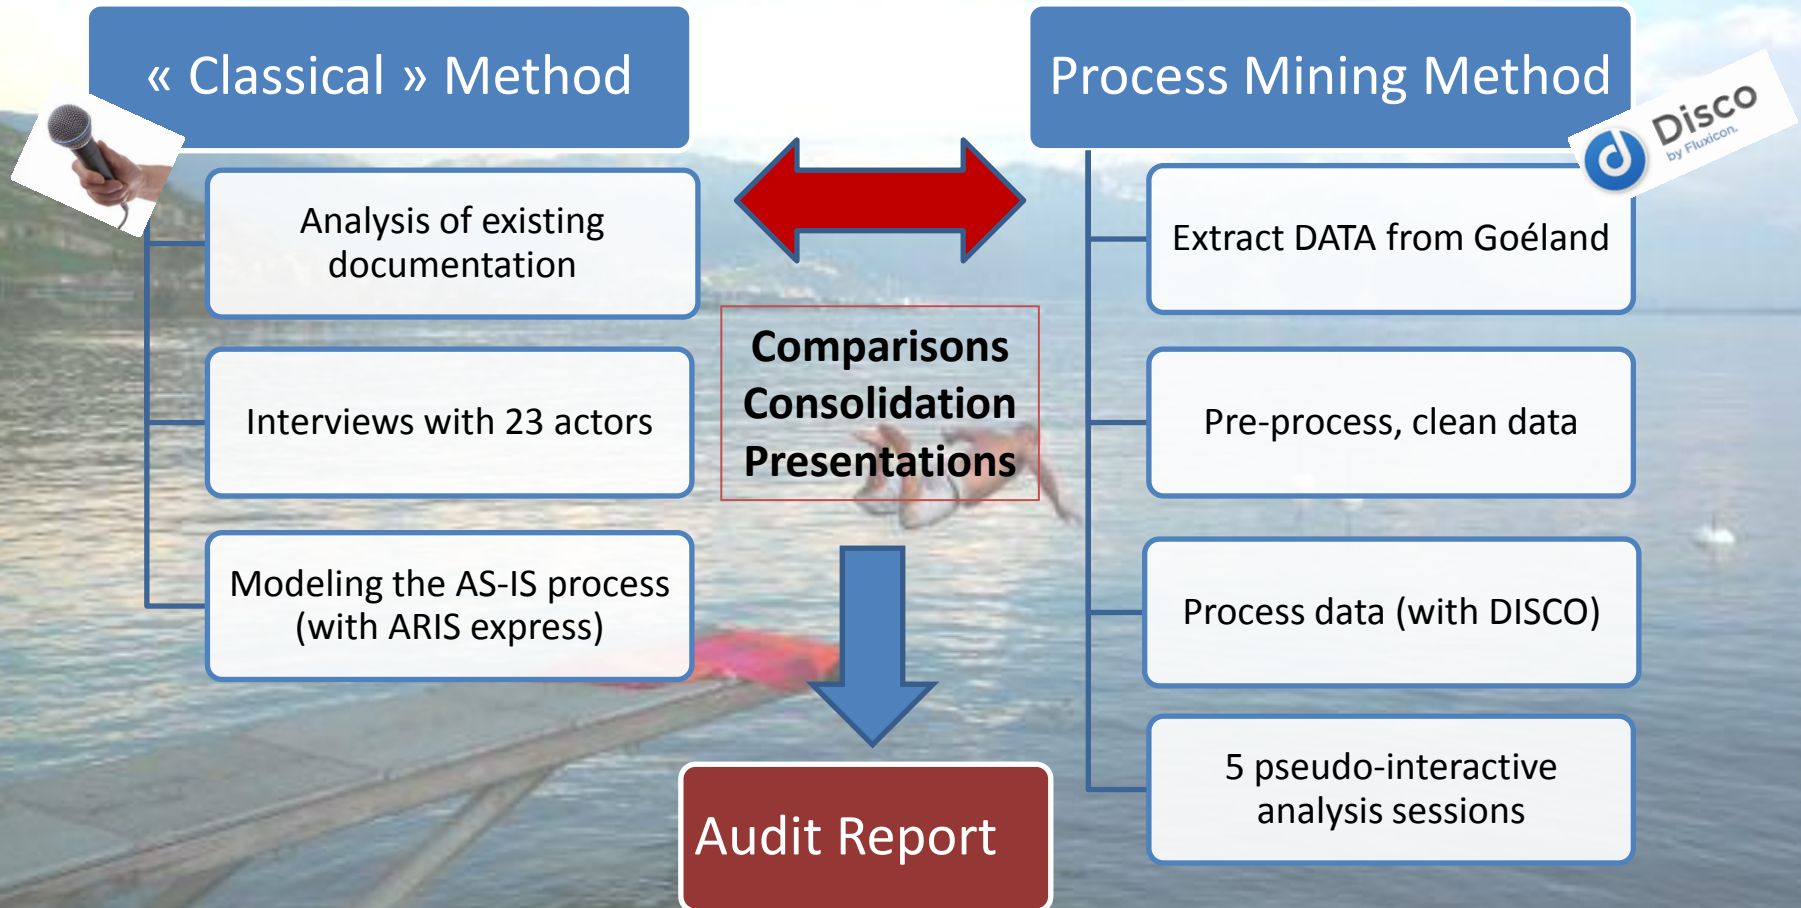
« Classical » Method

Analysis of existing documentation

Interviews with 23 actors

Modeling the AS-IS process (with ARIS express)

Comparisons
Consolidation
Presentations

Audit Report

Process Mining Method

Disco
by Fluxicon

Extract DATA from Goéland

Pre-process, clean data

Process data (with DISCO)

5 pseudo-interactive analysis sessions